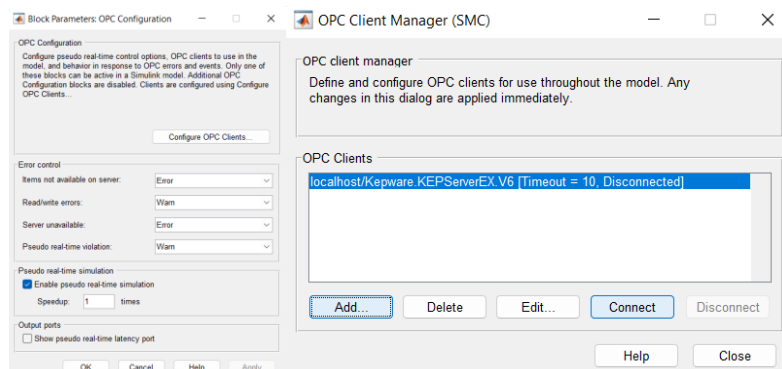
Block Parameters: OPC Configuration

OPC Configuration

Configure pseudo real-time control options, OPC clients to use in the model, and behavior in response to OPC errors and events. Only one of these blocks can be active in a Simulink model. Additional OPC Configuration blocks are disabled. Clients are configured using Configure OPC Clients...

Configure OPC Clients...

Error control

Items not available on server: Error

Read/write errors: Warn

Server unavailable: Error

Pseudo real-time violation: Warn

Pseudo real-time simulation

Enable pseudo real-time simulation

Speedup: 1 times

Output ports

Show pseudo real-time latency port

OK Cancel Help Apply

OPC Client Manager (SMC)

OPC client manager

Define and configure OPC clients for use throughout the model. Any changes in this dialog are applied immediately.

OPC Clients

localhost/Kepware.KEPServerEX.V6 [Timeout = 10, Disconnected]

Add... Delete Edit... Connect Disconnect

Help Close